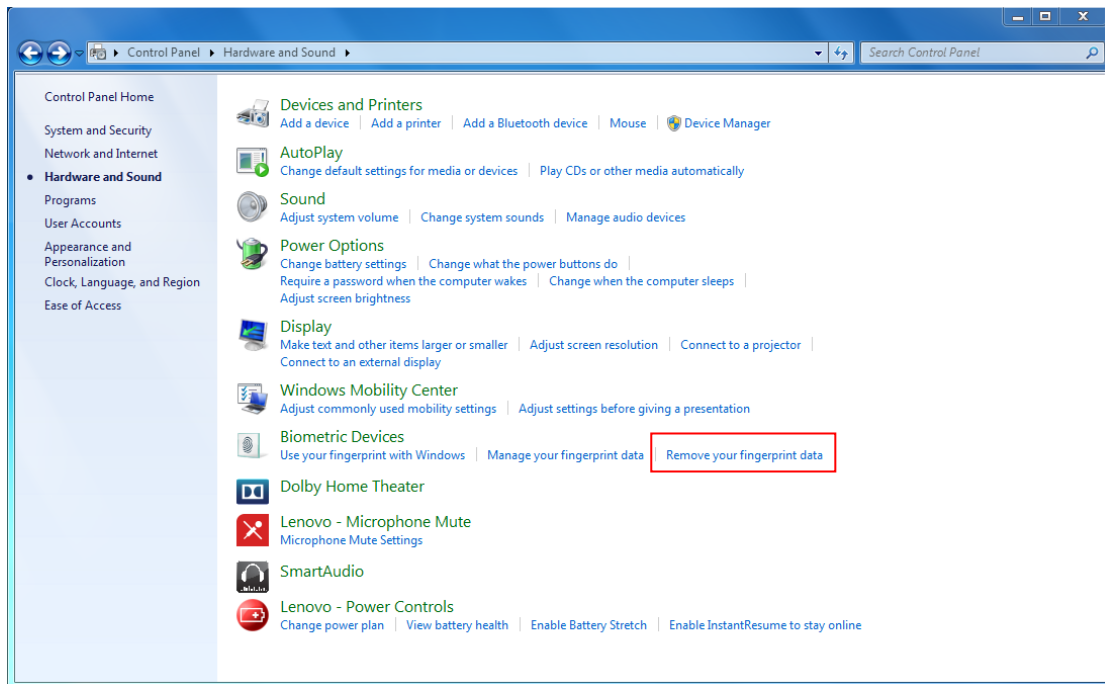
Control Panel ▸ Hardware and Sound ▸

Search Control Panel

Control Panel Home

System and Security

Network and Internet

• Hardware and Sound

Programs

User Accounts

Appearance and Personalization

Clock, Language, and Region

Ease of Access

Devices and Printers

Add a device | Add a printer | Add a Bluetooth device | Mouse | Device Manager

AutoPlay

Change default settings for media or devices | Play CDs or other media automatically

Sound

Adjust system volume | Change system sounds | Manage audio devices

Power Options

Change battery settings | Change what the power buttons do | Require a password when the computer wakes | Change when the computer sleeps | Adjust screen brightness

Display

Make text and other items larger or smaller | Adjust screen resolution | Connect to a projector | Connect to an external display

Windows Mobility Center

Adjust commonly used mobility settings | Adjust settings before giving a presentation

Biometric Devices

Use your fingerprint with Windows | Manage your fingerprint data | Remove your fingerprint data

Dolby Home Theater

Lenovo - Microphone Mute

Microphone Mute Settings

SmartAudio

Lenovo - Power Controls

Change power plan | View battery health | Enable Battery Stretch | Enable InstantResume to stay online